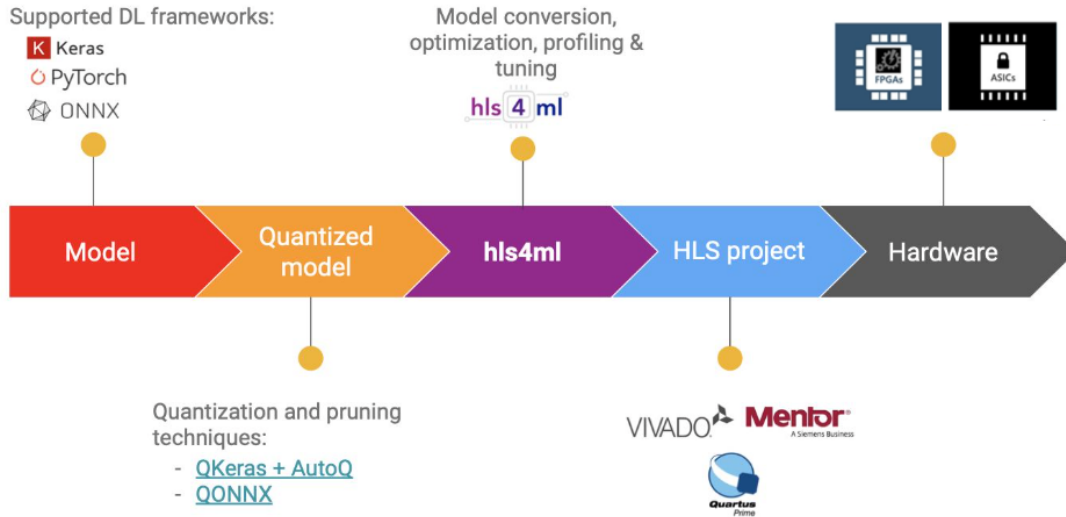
Supported DL frameworks:

K Keras

PyTorch

ONNX

Model conversion, optimization, profiling & tuning

hls 4 ml

FPGAs

ASICs

Model

Quantized model

hls4ml

HLS project

Hardware

Quantization and pruning techniques:

- QKeras + AutoQ
- QONNX

VIVADO

Mentor
A Siemens Business

Quartus Prime